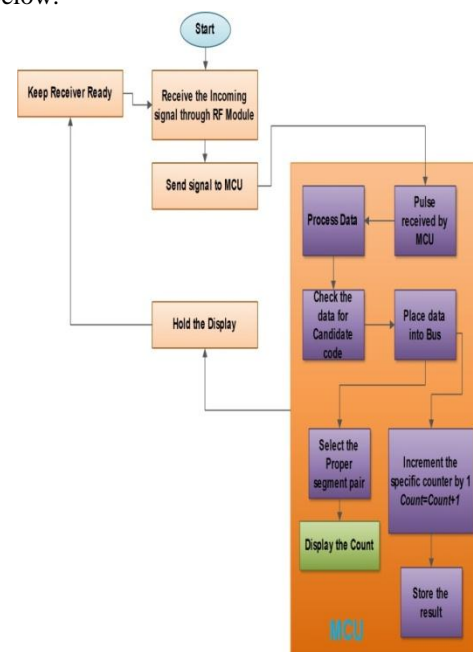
elow:

Start

Keep Receiver Ready

Receive the Incoming signal through RF Module

Send signal to MCU

Pulse received by MCU

Process Data

Check the data for Candidate code

Place data into Bus

Hold the Display

Select the Proper segment pair

Increment the specific counter by 1
Count=Count+1

Display the Count

Store the result

MCU